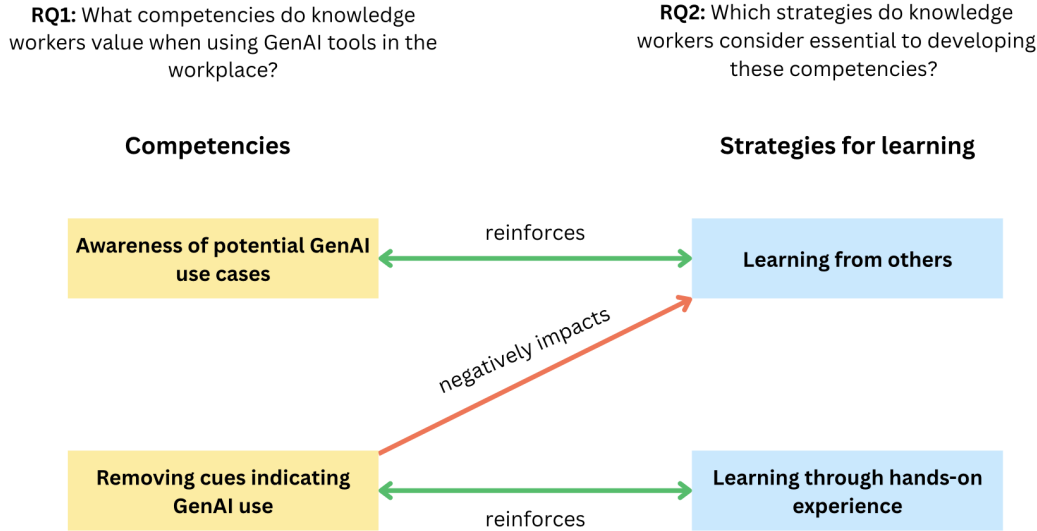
**RQ1:** What competencies do knowledge workers value when using GenAI tools in the workplace?

**RQ2:** Which strategies do knowledge workers consider essential to developing these competencies?

**Competencies**

**Strategies for learning**

**Awareness of potential GenAI use cases**

reinforces

**Learning from others**

negatively impacts

**Removing cues indicating GenAI use**

reinforces

**Learning through hands-on experience**